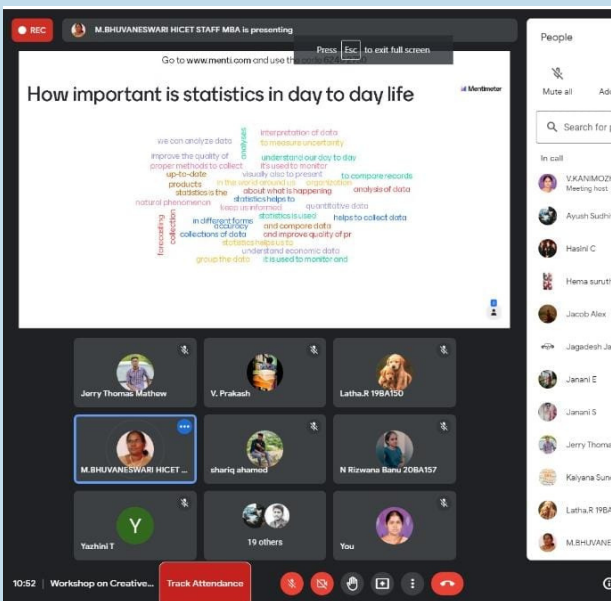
REC

M.BHUVANESWARI HICET STAFF MBA is presenting

Press Esc to exit full screen

Go to www.menti.com and use the code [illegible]

How important is statistics in day to day life

Mentimeter

we can analyze data
analyses
interpretation of data
to measure uncertainty
improve the quality of
proper methods to collect
understand our day to day
it's used to monitor
up-to-date
visually also to present
to compare records
products
in the world around us
organization
statistics is the
about what is happening
analysis of data
natural phenomenon
statistics helps to
keep us informed
quantitative data
forecasting
collection
in different forms
accuracy
statistics is used
helps to collect data
and compare data
collections of data
and improve quality of pr
statistics helps us
understand economic data
group the data
it is used to monitor and

Jerry Thomas Mathew

V. Prakash

Latha.R 19BA150

M.BHUVANESWARI HICET ...

shariq ahamed

N Rizwana Banu 20BA157

Y

Yazhini T

19 others

You

People

Mute all

Add

Search for people

In call

V.KANIMOZHI
Meeting host

Ayush Sudhi

Hasini C

Hema suruthi

Jacob Alex

Jagadesh Ja

Janani E

Janani S

Jerry Thoma

Kalyana Sun

Latha.R 19BA

M.BHUVANE

10:52 | Workshop on Creative...

Track Attendance